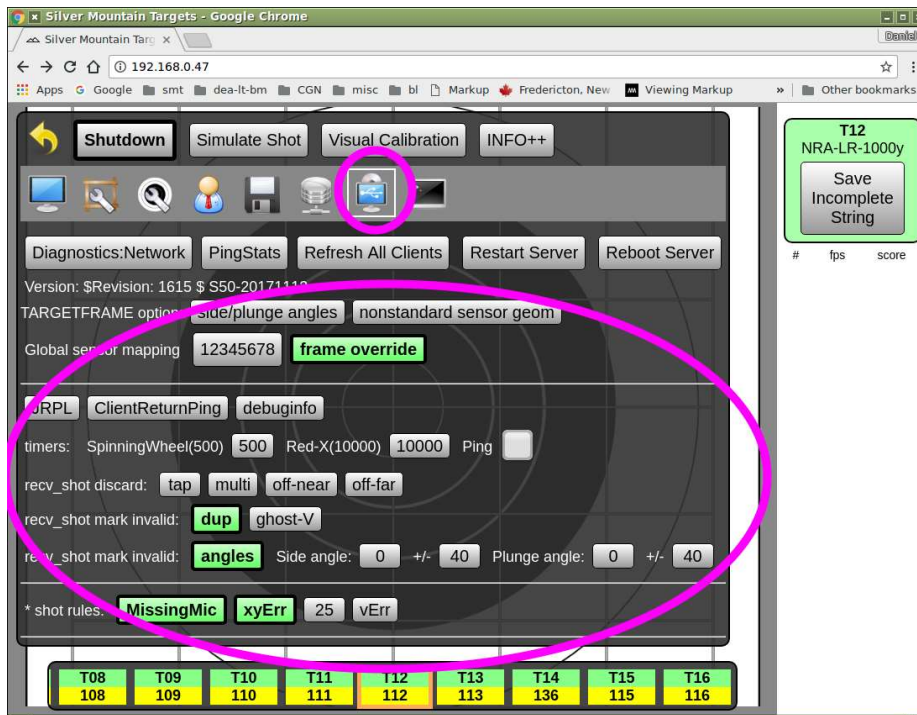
Silver Mountain Targets - Google Chrome

Silver Mountain Targ ×

Danish

192.168.0.47

Apps Google smt dea-lt-bm CGN misc bl Markup Fredericton, New Viewing Markup » Other bookmarks

Shutdown Simulate Shot Visual Calibration INFO++

Diagnostics:Network PingStats Refresh All Clients Restart Server Reboot Server

Version: $Revision: 1615 $ S50-20171113

TARGETFRAME options side/plunge angles nonstandard sensor geom

Global sensor mapping 12345678 frame override

URPL ClientReturnPing debuginfo

timers: SpinningWheel(500) 500 Red-X(10000) 10000 Ping

recv_shot discard: tap multi off-near off-far

recv_shot mark invalid: dup ghost-V

recv_shot mark invalid: angles Side angle: 0 +/- 40 Plunge angle: 0 +/- 40

* shot rules: MissingMic xyErr 25 vErr

| T08 | T09 | T10 | T11 | T12 | T13 | T14 | T15 | T16 |
|---|---|---|---|---|---|---|---|---|
| 108 | 109 | 110 | 111 | 112 | 113 | 136 | 115 | 116 |

T12
NRA-LR-1000y
Save Incomplete String

# fps score